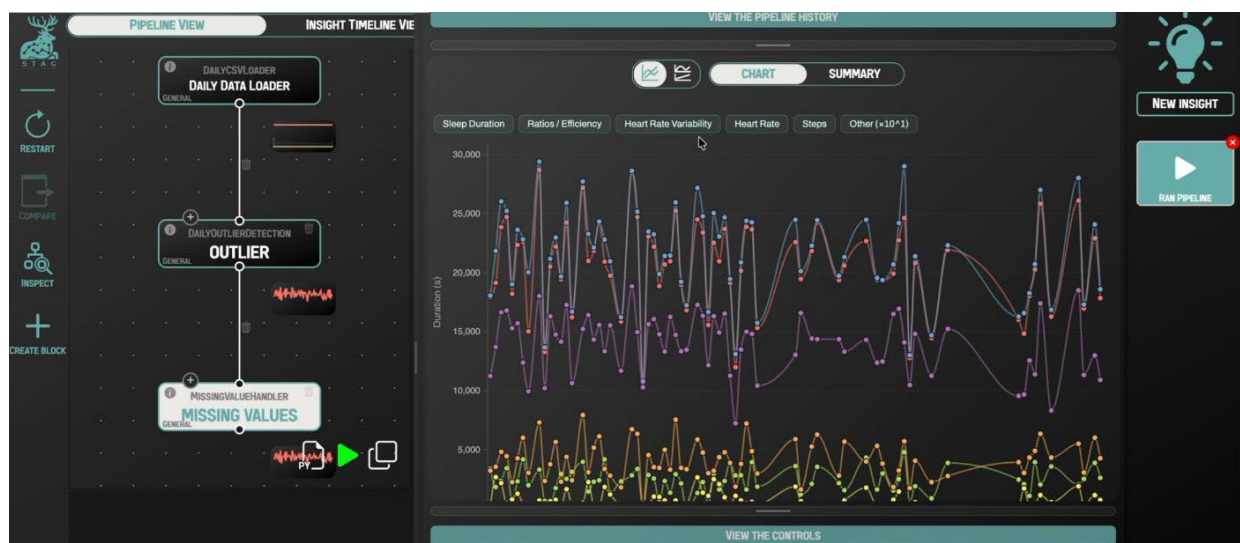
STAG

RESTART

COMPARE

INSPECT

CREATE BLOCK

PIPELINE VIEW

INSIGHT TIMELINE VIE

DAILYCSVLOADER
DAILY DATA LOADER
GENERAL

DAILYOUTLIERDETECTION
OUTLIER
GENERAL

MISSINGVALUEHANDLER
MISSING VALUES
GENERAL

PY

VIEW THE PIPELINE HISTORY

CHART
SUMMARY

Sleep Duration
Ratios / Efficiency
Heart Rate Variability
Heart Rate
Steps
Other (×10^1)

30,000
25,000
20,000
15,000
10,000
5,000

Duration (s)

VIEW THE CONTROLS

NEW INSIGHT

RAN PIPELINE